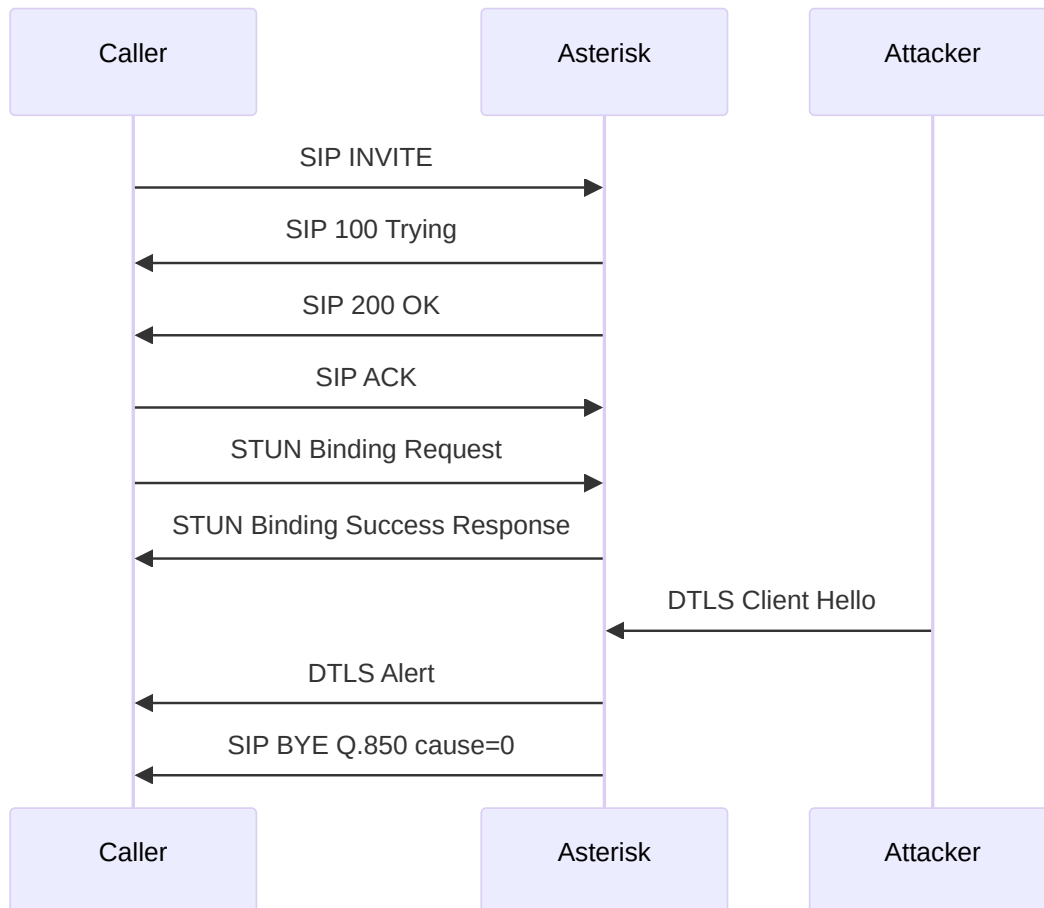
Caller

Asterisk

Attacker

SIP INVITE

SIP 100 Trying

SIP 200 OK

SIP ACK

STUN Binding Request

STUN Binding Success Response

DTLS Client Hello

DTLS Alert

SIP BYE Q.850 cause=0

Caller

Asterisk

Attacker